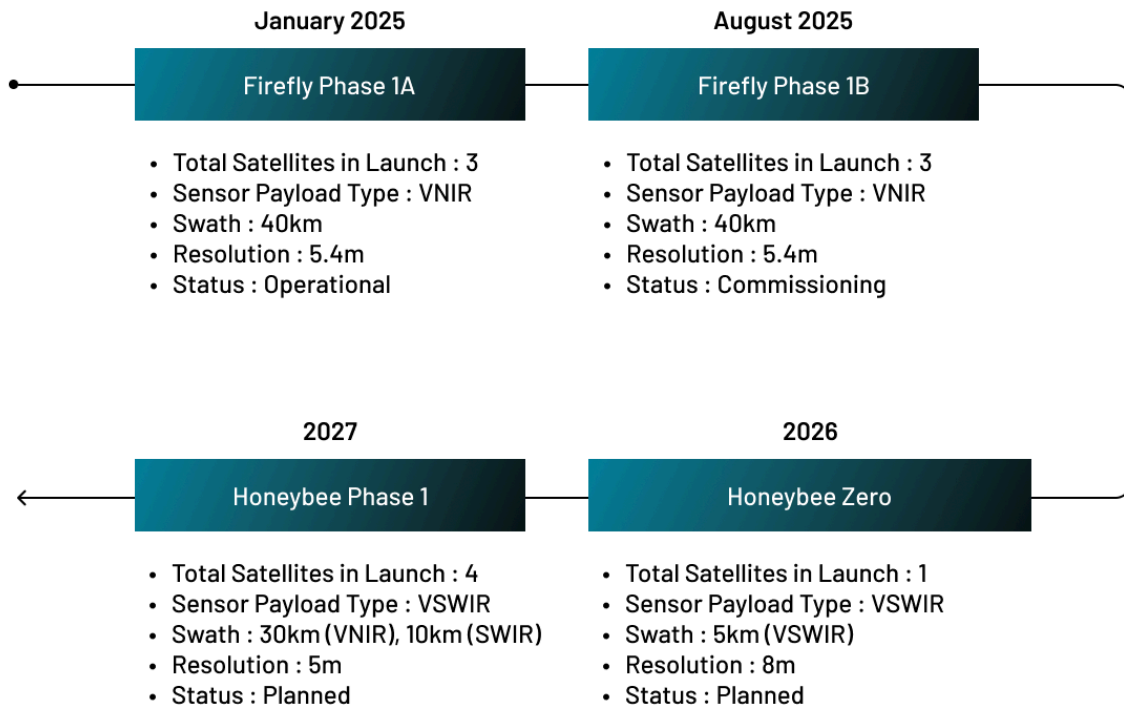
January 2025

Firefly Phase 1A

- Total Satellites in Launch : 3
- Sensor Payload Type : VNIR
- Swath : 40km
- Resolution : 5.4m
- Status : Operational

August 2025

Firefly Phase 1B

- Total Satellites in Launch : 3
- Sensor Payload Type : VNIR
- Swath : 40km
- Resolution : 5.4m
- Status : Commissioning

2027

Honeybee Phase 1

- Total Satellites in Launch : 4
- Sensor Payload Type : VSWIR
- Swath : 30km (VNIR), 10km (SWIR)
- Resolution : 5m
- Status : Planned

2026

Honeybee Zero

- Total Satellites in Launch : 1
- Sensor Payload Type : VSWIR
- Swath : 5km (VSWIR)
- Resolution : 8m
- Status : Planned